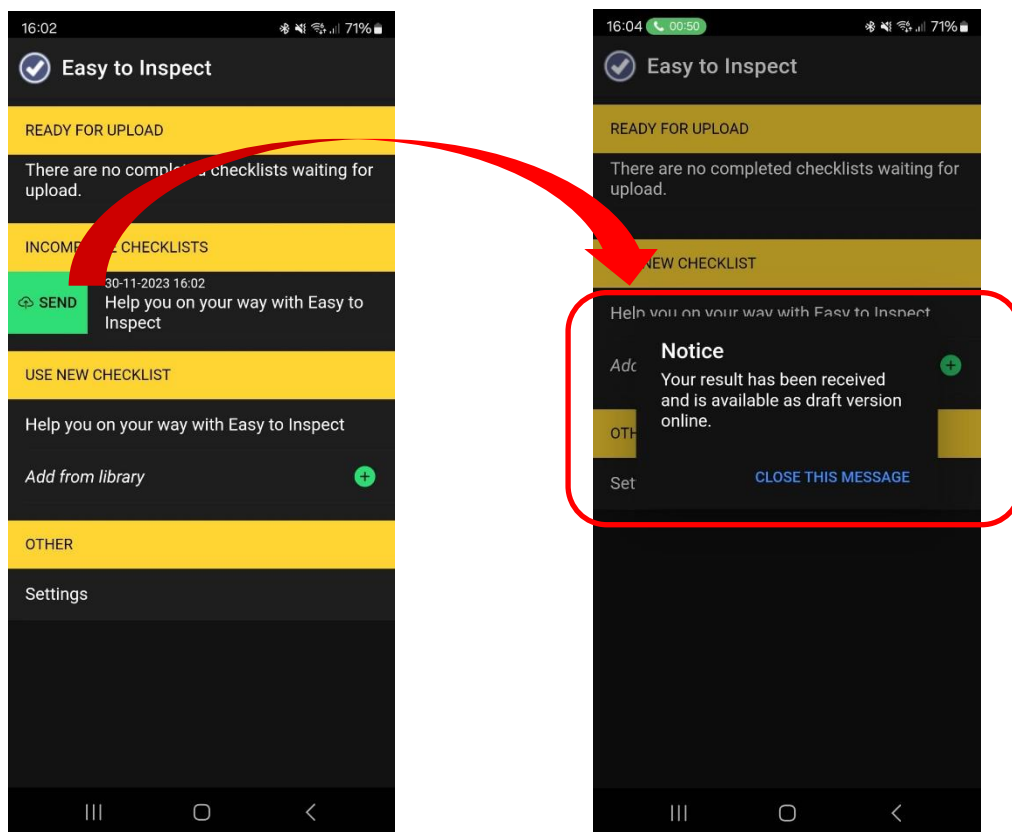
16:02 71%

Easy to Inspect

READY FOR UPLOAD

There are no compl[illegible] checklists waiting for upload.

INCOMP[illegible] CHECKLISTS

SEND

30-11-2023 16:02

Help you on your way with Easy to Inspect

USE NEW CHECKLIST

Help you on your way with Easy to Inspect

Add from library

OTHER

Settings

16:04 00:50 71%

Easy to Inspect

READY FOR UPLOAD

There are no completed checklists waiting for upload.

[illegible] NEW CHECKLIST

Help you on your way with Easy to Inspect

Add

OTH

Set

Notice

Your result has been received and is available as draft version online.

CLOSE THIS MESSAGE